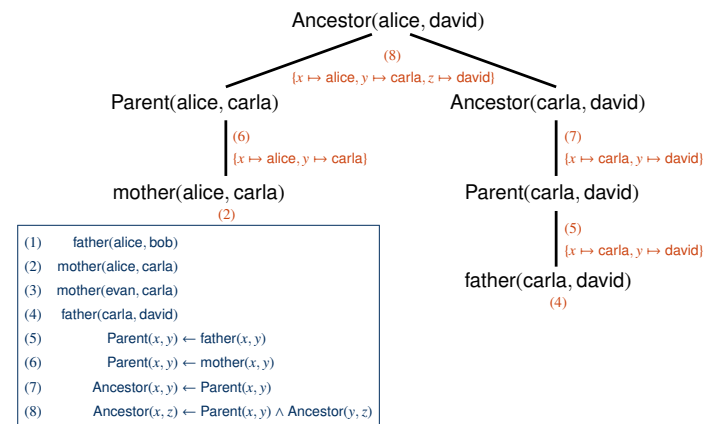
Ancestor(alice, david)

(8)
$\{x \mapsto$ alice, $y \mapsto$ carla, $z \mapsto$ david$\}$

Parent(alice, carla)

Ancestor(carla, david)

(6)
$\{x \mapsto$ alice, $y \mapsto$ carla$\}$

(7)
$\{x \mapsto$ carla, $y \mapsto$ david$\}$

mother(alice, carla)
(2)

Parent(carla, david)

(5)
$\{x \mapsto$ carla, $y \mapsto$ david$\}$

father(carla, david)
(4)

(1) father(alice, bob)
(2) mother(alice, carla)
(3) mother(evan, carla)
(4) father(carla, david)
(5) Parent$(x, y) \leftarrow$ father$(x, y)$
(6) Parent$(x, y) \leftarrow$ mother$(x, y)$
(7) Ancestor$(x, y) \leftarrow$ Parent$(x, y)$
(8) Ancestor$(x, z) \leftarrow$ Parent$(x, y) \wedge$ Ancestor$(y, z)$